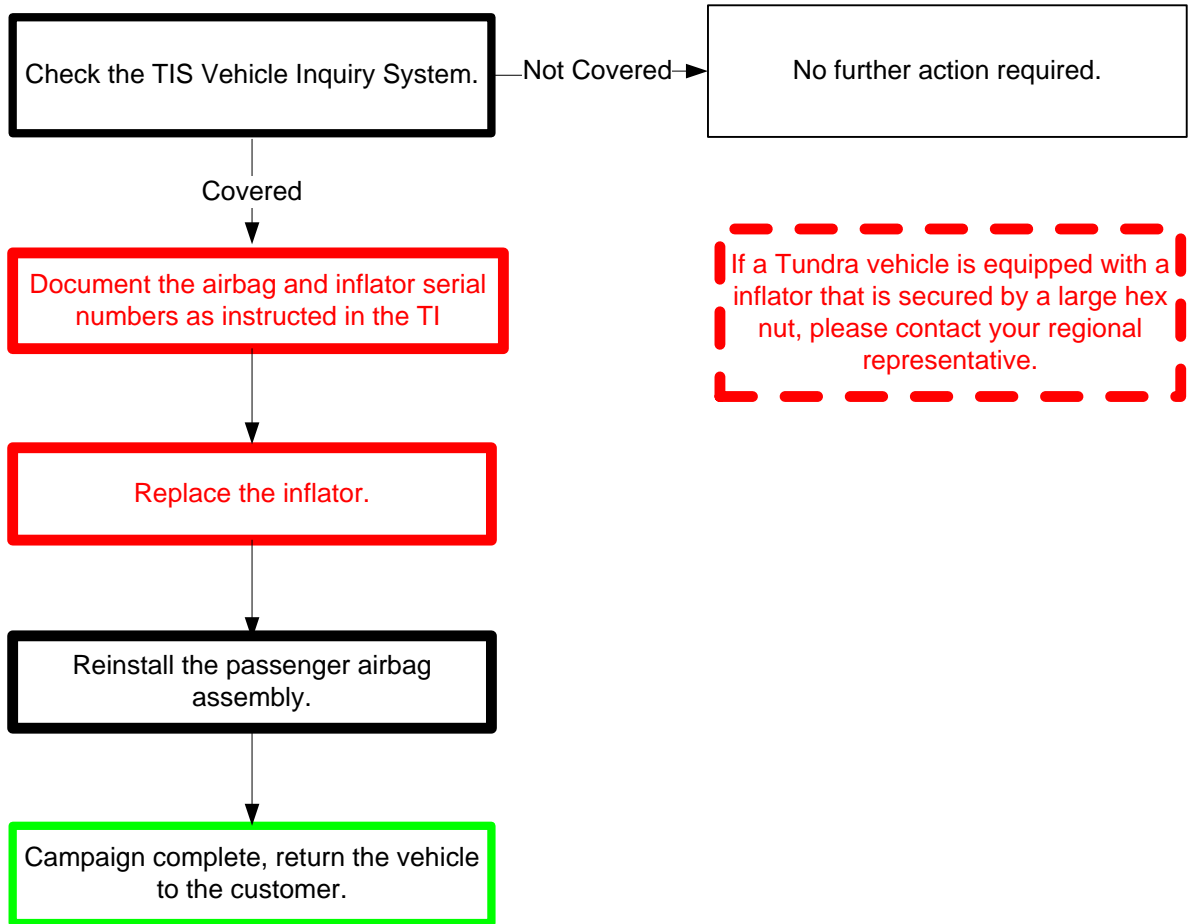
Check the TIS Vehicle Inquiry System.

Not Covered

No further action required.

Covered

Document the airbag and inflator serial numbers as instructed in the TI

If a Tundra vehicle is equipped with a inflator that is secured by a large hex nut, please contact your regional representative.

Replace the inflator.

Reinstall the passenger airbag assembly.

Campaign complete, return the vehicle to the customer.